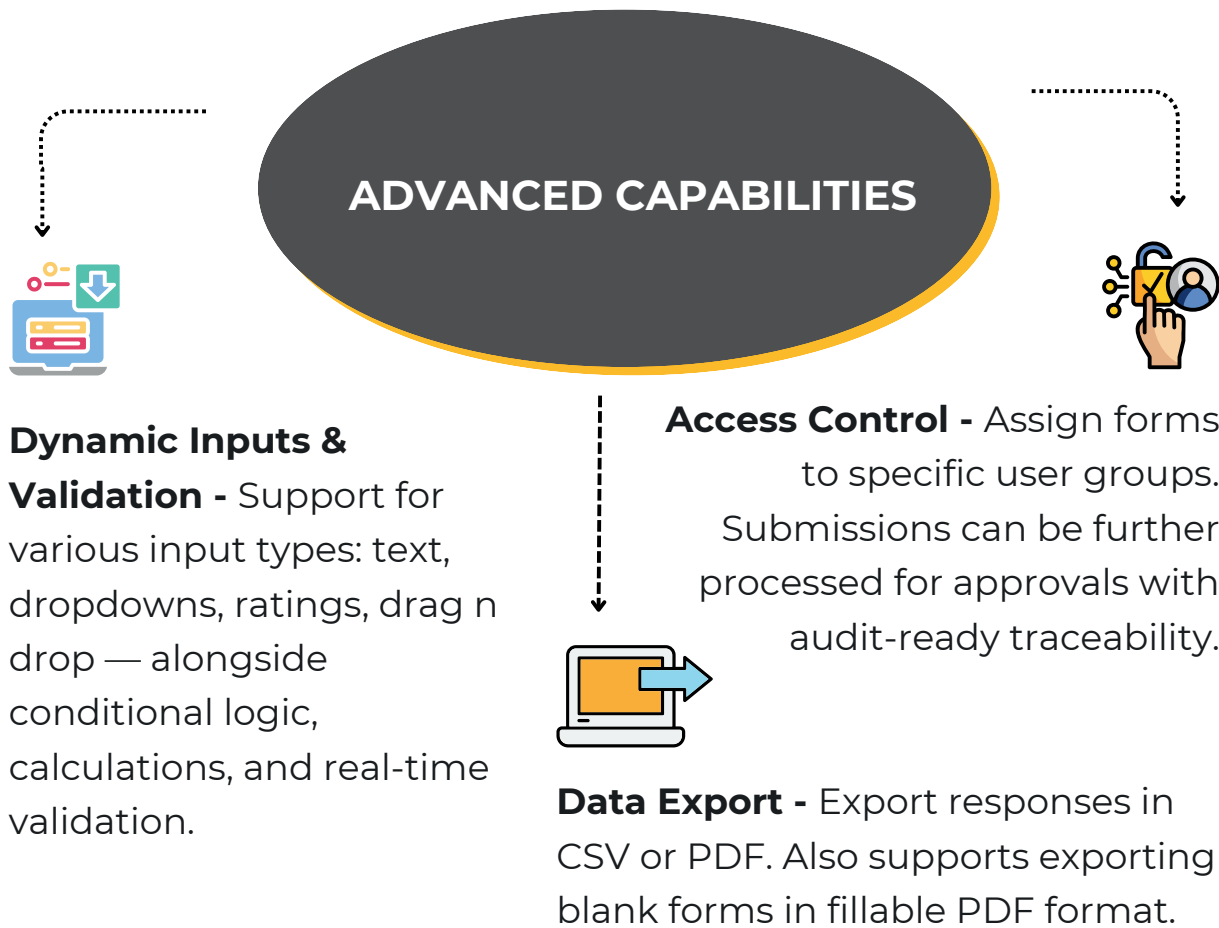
ADVANCED CAPABILITIES

Dynamic Inputs & Validation - Support for various input types: text, dropdowns, ratings, drag n drop — alongside conditional logic, calculations, and real-time validation.

Access Control - Assign forms to specific user groups. Submissions can be further processed for approvals with audit-ready traceability.

Data Export - Export responses in CSV or PDF. Also supports exporting blank forms in fillable PDF format.